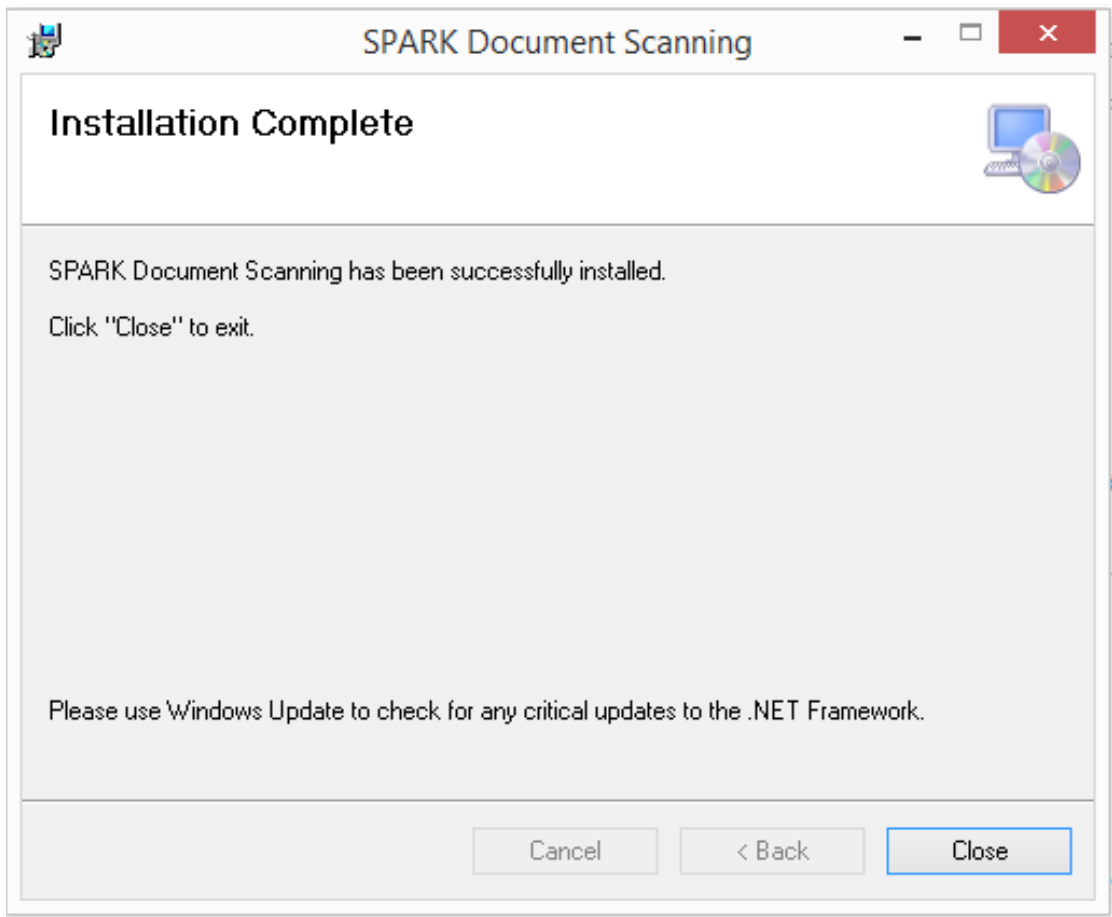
SPARK Document Scanning

Installation Complete

SPARK Document Scanning has been successfully installed.

Click "Close" to exit.

Please use Windows Update to check for any critical updates to the .NET Framework.

Cancel
< Back
Close